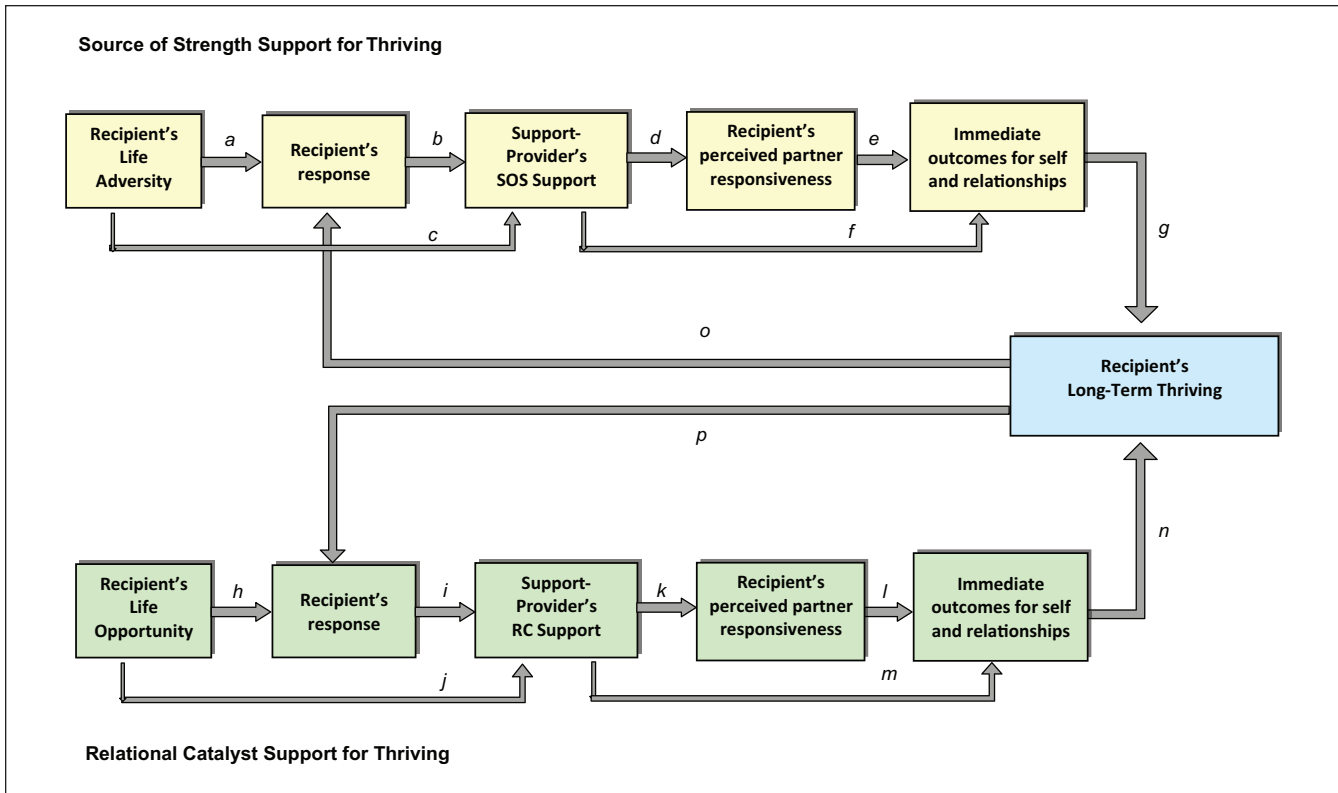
Source of Strength Support for Thriving

Recipient's Life Adversity

a

Recipient's response

b

Support-Provider's SOS Support

d

Recipient's perceived partner responsiveness

e

Immediate outcomes for self and relationships

c

f

g

o

Recipient's Long-Term Thriving

p

n

Recipient's Life Opportunity

h

Recipient's response

i

Support-Provider's RC Support

k

Recipient's perceived partner responsiveness

l

Immediate outcomes for self and relationships

j

m

Relational Catalyst Support for Thriving